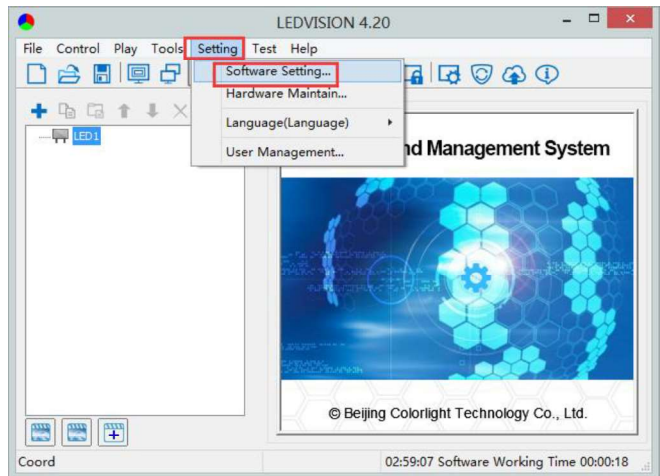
LEDVISION 4.20

File Control Play Tools Setting Test Help

Software Setting...
Hardware Maintain...
Language(Language)
User Management...

LED1

nd Management System

© Beijing Colorlight Technology Co., Ltd.

Coord

02:59:07 Software Working Time 00:00:18